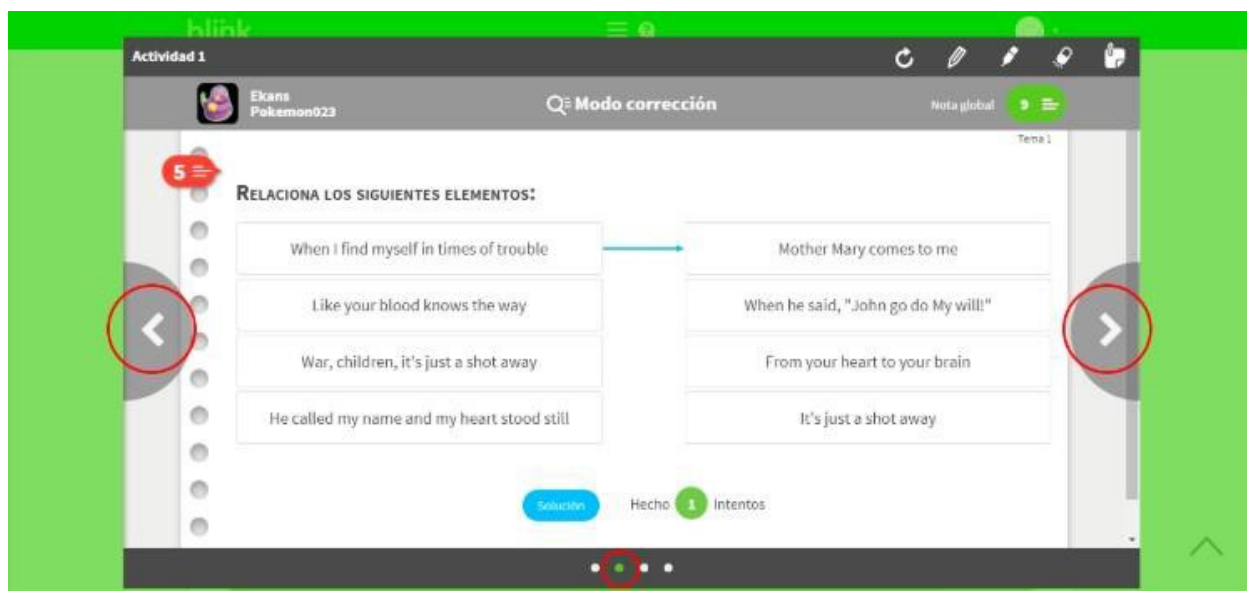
blink

Actividad 1

Ekans
Pokemon023

Modo corrección

Nota global 9

Tema 1

5

Relaciona los siguientes elementos:

| When I find myself in times of trouble | Mother Mary comes to me |
|---|---|
| Like your blood knows the way | When he said, "John go do My will!" |
| War, children, it's just a shot away | From your heart to your brain |
| He called my name and my heart stood still | It's just a shot away |

Solución

Hecho 1 Intentos